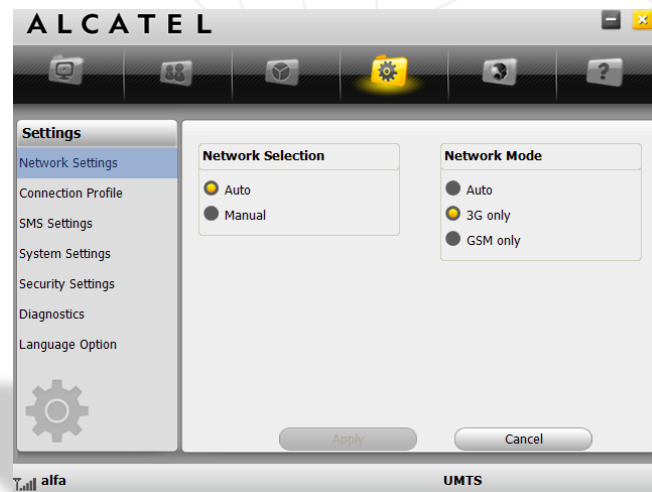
ALCATEL

Settings
Network Settings
Connection Profile
SMS Settings
System Settings
Security Settings
Diagnostics
Language Option

Network Selection
Auto
Manual

Network Mode
Auto
3G only
GSM only

Apply
Cancel

alfa
UMTS